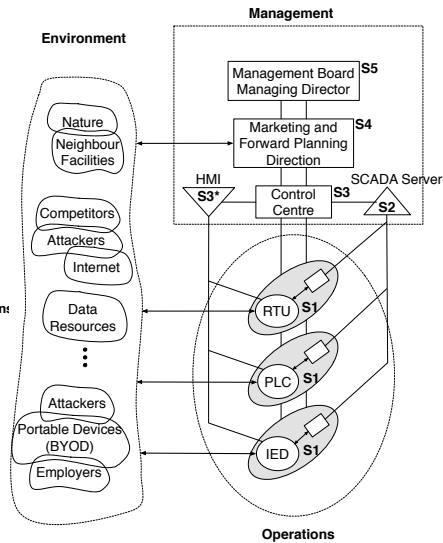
Management

Environment

Management Board Managing Director S5

Nature

Neighbour Facilities

Marketing and Forward Planning Direction S4

HMI

S3*

Control Centre S3

SCADA Server

S2

Competitors

Attackers

Internet

ns

Data Resources

RTU S1

PLC S1

Attackers

Portable Devices (BYOD)

Employers

IED S1

Operations